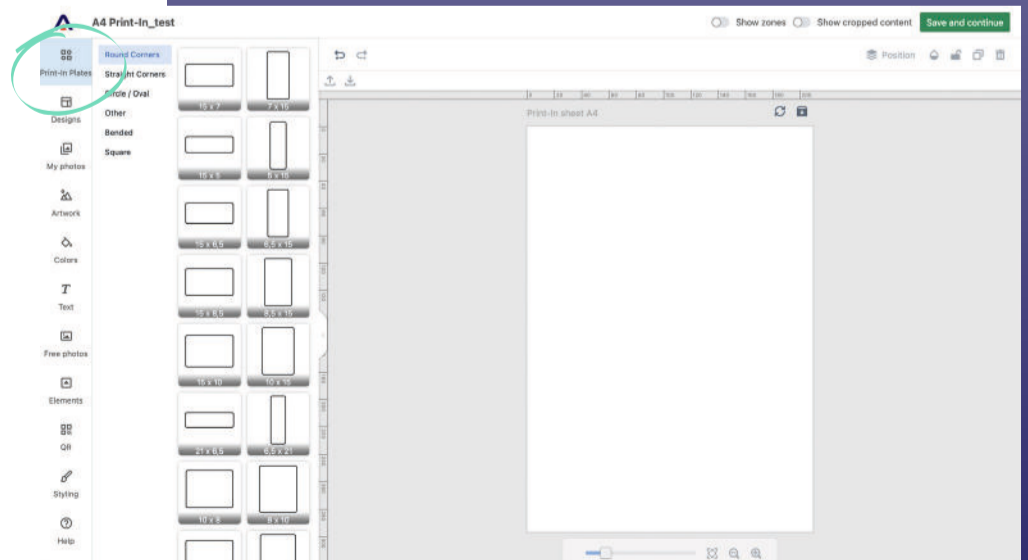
A4 Print-In_test

Show zones
Show cropped content
Save and continue

Print-In Plates
Designs
My photos
Artwork
Colors
Text
Free photos
Elements
QR
Styling
Help

Round Corners
Straight Corners
Circle / Oval
Other
Bended
Square

15 x 7
7 x 15
15 x 5
5 x 15
15 x 6,5
6,5 x 15
15 x 8,5
8,5 x 15
15 x 10
10 x 15
21 x 6,5
6,5 x 21
10 x 8
8 x 10

Position

Print-In sheet A4